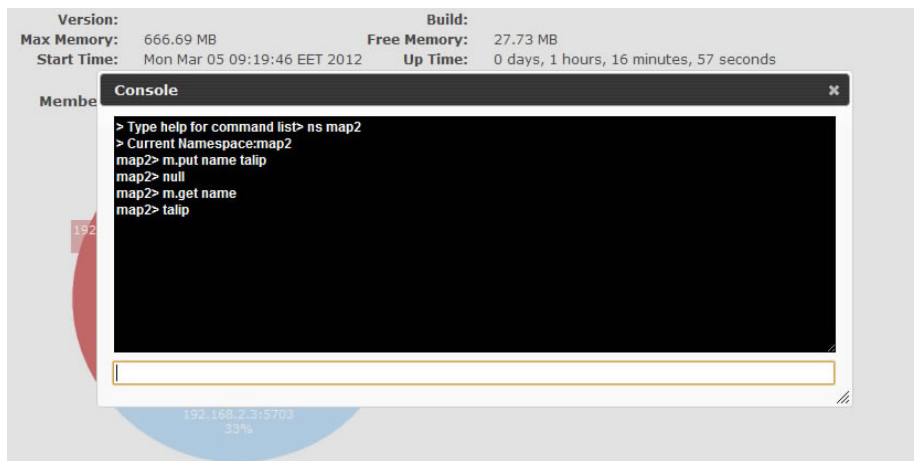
Version:
Build:
Max Memory: 666.69 MB
Free Memory: 27.73 MB
Start Time: Mon Mar 05 09:19:46 EET 2012
Up Time: 0 days, 1 hours, 16 minutes, 57 seconds

Membe

Console

×

> Type help for command list> ns map2
> Current Namespace:map2
map2> m.put name talip
map2> null
map2> m.get name
map2> talip

192

192.168.2.3:5703
33%